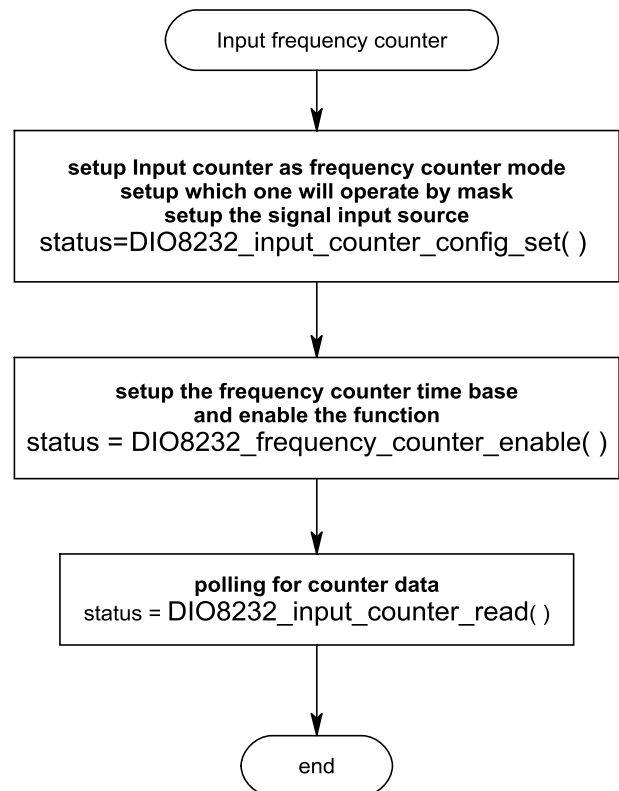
Input frequency counter

setup Input counter as frequency counter mode
setup which one will operate by mask
setup the signal input source
status=DIO8232_input_counter_config_set( )

setup the frequency counter time base
and enable the function
status = DIO8232_frequency_counter_enable( )

polling for counter data
status = DIO8232_input_counter_read( )

end